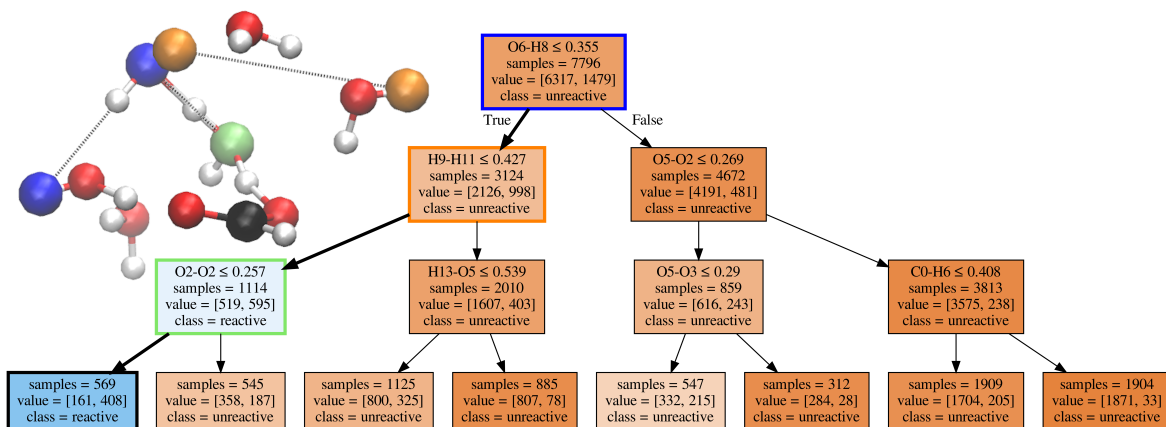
O6-H8 ≤ 0.355
samples = 7796
value = [6317, 1479]
class = unreactive

True

False

H9-H11 ≤ 0.427
samples = 3124
value = [2126, 998]
class = unreactive

O5-O2 ≤ 0.269
samples = 4672
value = [4191, 481]
class = unreactive

O2-O2 ≤ 0.257
samples = 1114
value = [519, 595]
class = reactive

H13-O5 ≤ 0.539
samples = 2010
value = [1607, 403]
class = unreactive

O5-O3 ≤ 0.29
samples = 859
value = [616, 243]
class = unreactive

C0-H6 ≤ 0.408
samples = 3813
value = [3575, 238]
class = unreactive

samples = 569
value = [161, 408]
class = reactive

samples = 545
value = [358, 187]
class = unreactive

samples = 1125
value = [800, 325]
class = unreactive

samples = 885
value = [807, 78]
class = unreactive

samples = 547
value = [332, 215]
class = unreactive

samples = 312
value = [284, 28]
class = unreactive

samples = 1909
value = [1704, 205]
class = unreactive

samples = 1904
value = [1871, 33]
class = unreactive